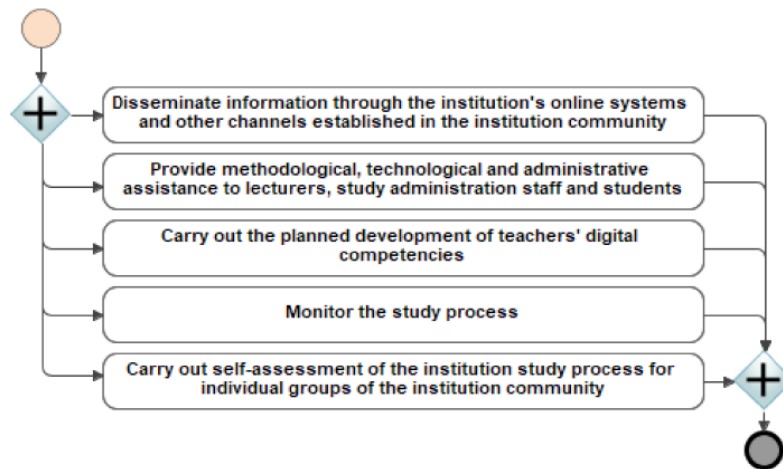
Disseminate information through the institution's online systems and other channels established in the institution community

Provide methodological, technological and administrative assistance to lecturers, study administration staff and students

Carry out the planned development of teachers' digital competencies

Monitor the study process

Carry out self-assessment of the institution study process for individual groups of the institution community